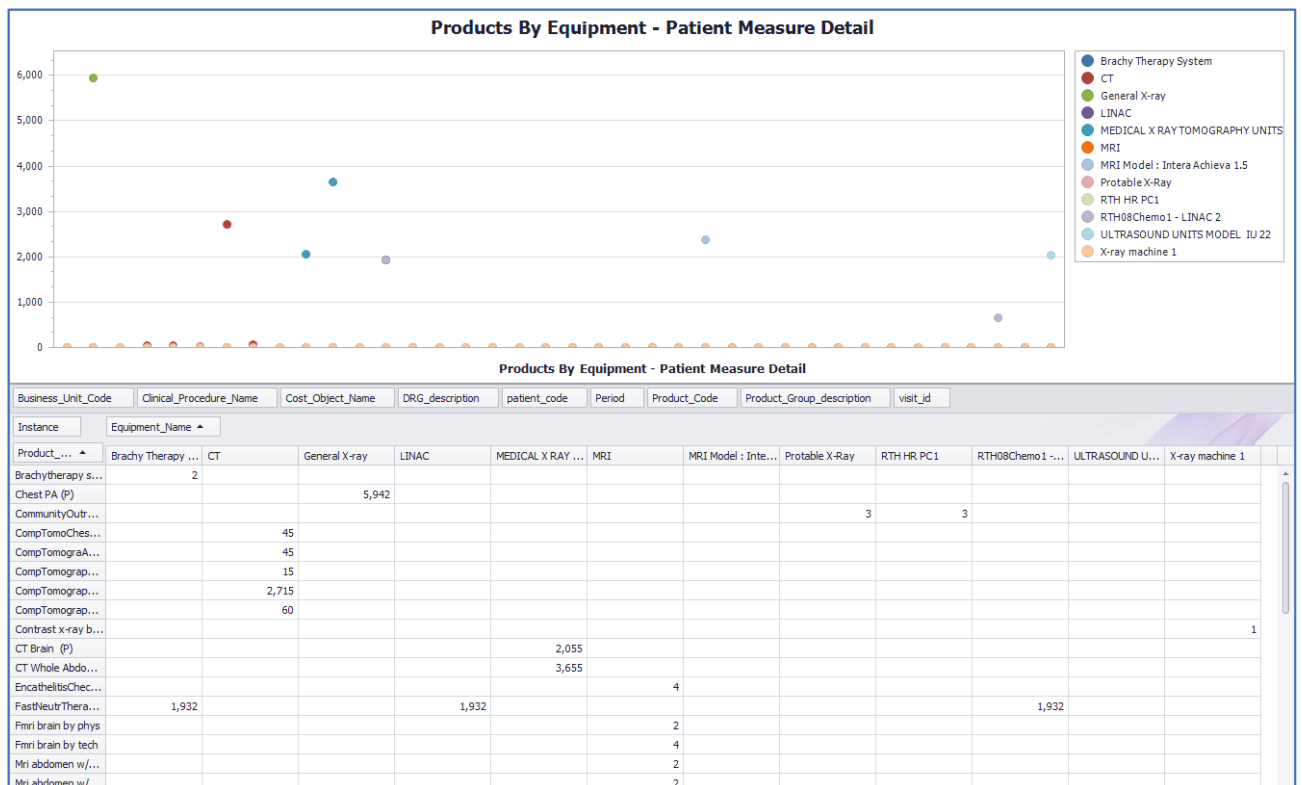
Products By Equipment - Patient Measure Detail

6,000
5,000
4,000
3,000
2,000
1,000
0

Brachy Therapy System
CT
General X-ray
LINAC
MEDICAL X RAY TOMOGRAPHY UNITS
MRI
MRI Model : Intera Achieva 1.5
Protable X-Ray
RTH HR PC1
RTH08Chemo1 - LINAC 2
ULTRASOUND UNITS MODEL IU 22
X-ray machine 1

Products By Equipment - Patient Measure Detail

Business_Unit_Code | Clinical_Procedure_Name | Cost_Object_Name | DRG_description | patient_code | Period | Product_Code | Product_Group_description | visit_id

Instance | Equipment_Name

| Product_... | Brachy Therapy ... | CT | General X-ray | LINAC | MEDICAL X RAY ... | MRI | MRI Model : Inte... | Protable X-Ray | RTH HR PC1 | RTH08Chemo1 -... | ULTRASOUND U... | X-ray machine 1 |
|---|---|---|---|---|---|---|---|---|---|---|---|---|
| Brachytherapy s... | 2 | | | | | | | | | | | |
| Chest PA (P) | | | 5,942 | | | | | | | | | |
| CommunityOutr... | | | | | | | | 3 | 3 | | | |
| CompTomoChes... | | 45 | | | | | | | | | | |
| CompTomograA... | | 45 | | | | | | | | | | |
| CompTomograp... | | 15 | | | | | | | | | | |
| CompTomograp... | | 2,715 | | | | | | | | | | |
| CompTomograp... | | 60 | | | | | | | | | | |
| Contrast x-ray b... | | | | | | | | | | | | 1 |
| CT Brain (P) | | | | | 2,055 | | | | | | | |
| CT Whole Abdo... | | | | | 3,655 | | | | | | | |
| EncathelitisChec... | | | | | | 4 | | | | | | |
| FastNeutrThera... | 1,932 | | | 1,932 | | | | | | 1,932 | | |
| Fmri brain by phys | | | | | | 2 | | | | | | |
| Fmri brain by tech | | | | | | 4 | | | | | | |
| Mri abdomen w/... | | | | | | 2 | | | | | | |
| Mri abdomen w/ | | | | | | 2 | | | | | | |